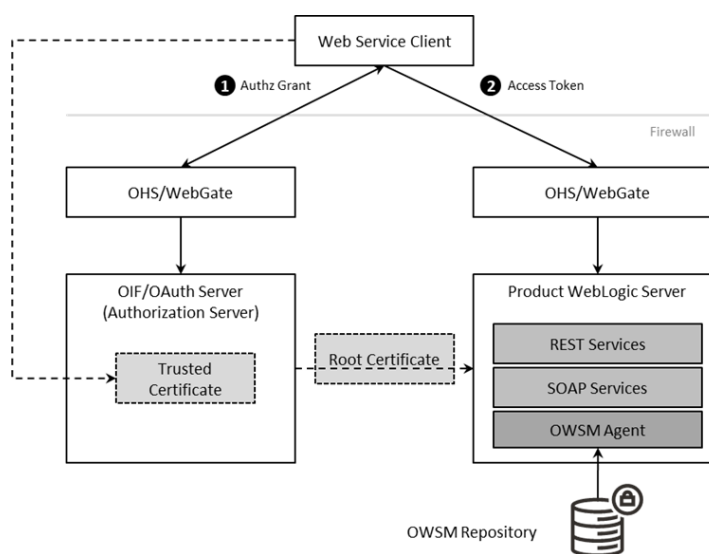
Web Service Client

1 Authz Grant

2 Access Token

Firewall

OHS/WebGate

OHS/WebGate

OIF/OAuth Server (Authorization Server)

Trusted Certificate

Root Certificate

Product WebLogic Server

REST Services

SOAP Services

OWSM Agent

OWSM Repository